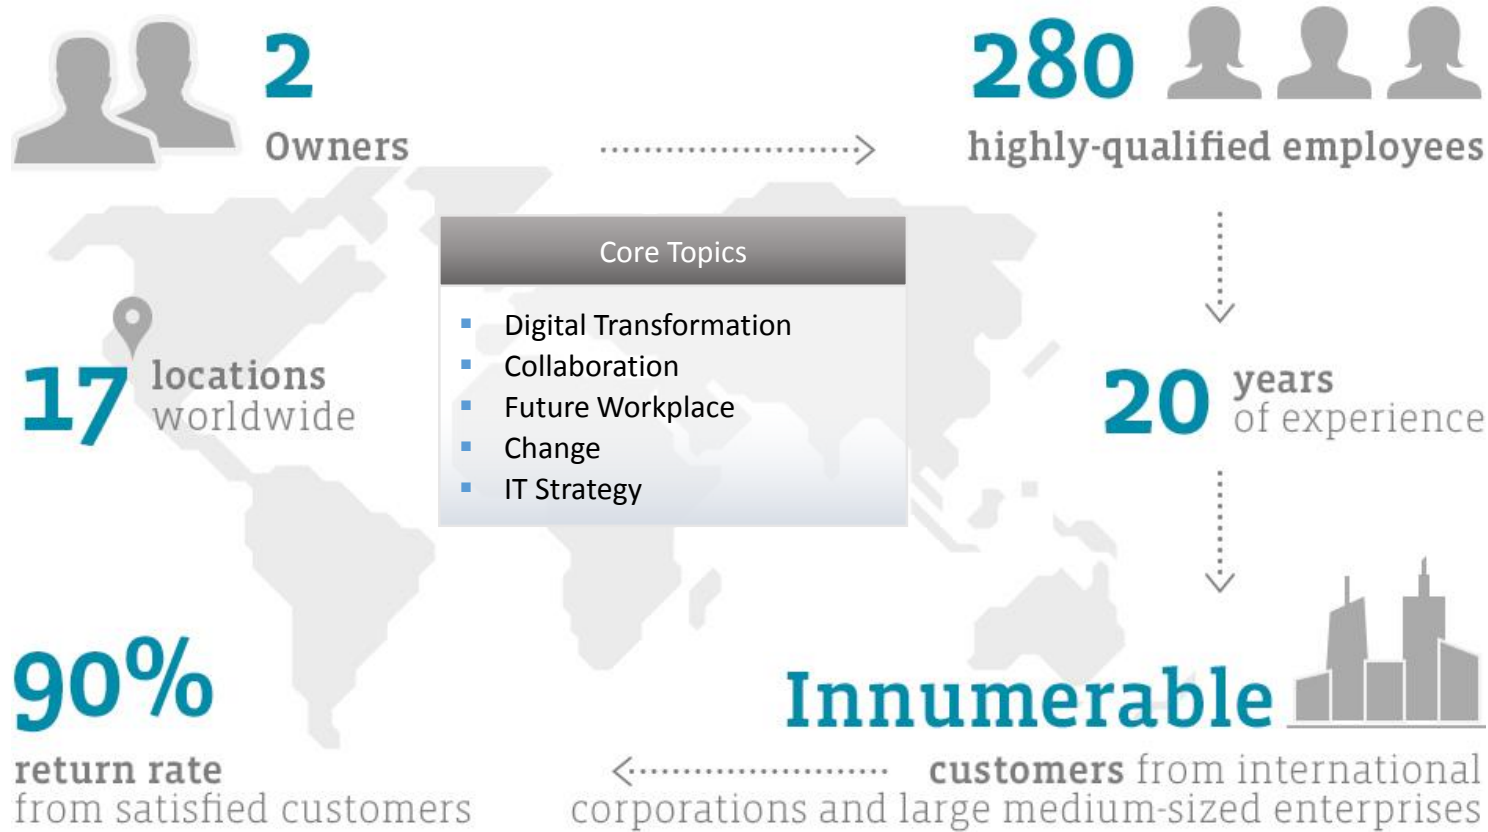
2
Owners

280
highly-qualified employees

Core Topics
- Digital Transformation
- Collaboration
- Future Workplace
- Change
- IT Strategy

17 locations worldwide

20 years of experience

90%
return rate
from satisfied customers

Innumerable
customers from international corporations and large medium-sized enterprises